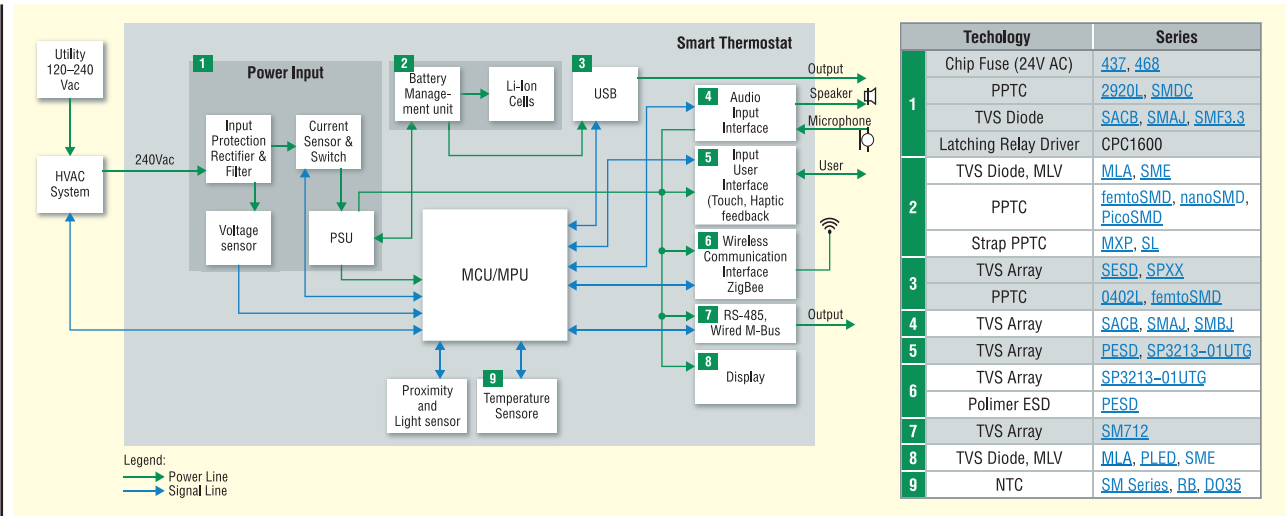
Smart Thermostat

Utility 120–240 Vac

HVAC System

240Vac

1 Power Input

Input Protection Rectifier & Filter

Current Sensor & Switch

Voltage sensor

PSU

2 Battery Management unit

Li-Ion Cells

3 USB

Output

4 Audio Input Interface

Speaker

Microphone

5 Input User Interface (Touch, Haptic feedback)

User

6 Wireless Communication Interface ZigBee

7 RS-485, Wired M-Bus

Output

8 Display

MCU/MPU

Proximity and Light sensor

9 Temperature Sensore

Legend:
Power Line
Signal Line

| Techology | | Series |
|---|---|---|
| 1 | Chip Fuse (24V AC) | 437, 468 |
| 1 | PPTC | 2920L, SMDC |
| 1 | TVS Diode | SACB, SMAJ, SMF3.3 |
| 1 | Latching Relay Driver | CPC1600 |
| 2 | TVS Diode, MLV | MLA, SME |
| 2 | PPTC | femtoSMD, nanoSMD, PicoSMD |
| 2 | Strap PPTC | MXP, SL |
| 3 | TVS Array | SESD, SPXX |
| 3 | PPTC | 0402L, femtoSMD |
| 4 | TVS Array | SACB, SMAJ, SMBJ |
| 5 | TVS Array | PESD, SP3213-01UTG |
| 6 | TVS Array | SP3213-01UTG |
| 6 | Polimer ESD | PESD |
| 7 | TVS Array | SM712 |
| 8 | TVS Diode, MLV | MLA, PLED, SME |
| 9 | NTC | SM Series, RB, DO35 |